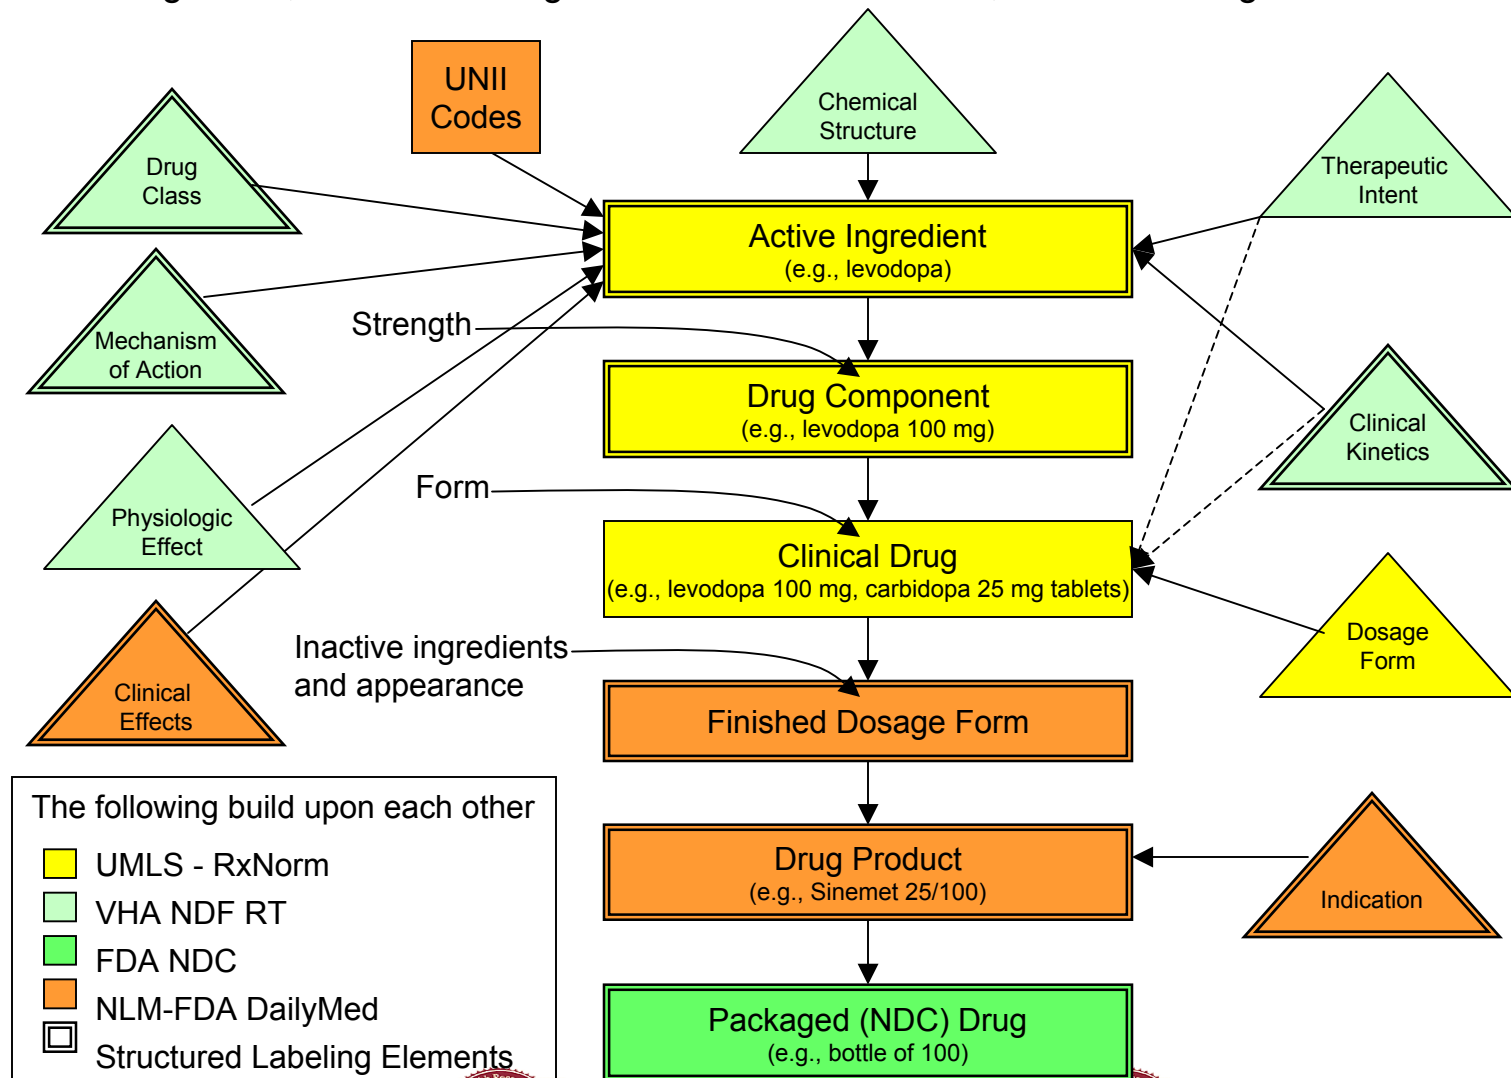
UNII Codes

Chemical Structure

Drug Class

Therapeutic Intent

Active Ingredient
(e.g., levodopa)

Mechanism of Action

Strength

Drug Component
(e.g., levodopa 100 mg)

Clinical Kinetics

Physiologic Effect

Form

Clinical Drug
(e.g., levodopa 100 mg, carbidopa 25 mg tablets)

Dosage Form

Clinical Effects

Inactive ingredients and appearance

Finished Dosage Form

The following build upon each other
UMLS - RxNorm
VHA NDF RT
FDA NDC
NLM-FDA DailyMed
Structured Labeling Elements

Drug Product
(e.g., Sinemet 25/100)

Indication

Packaged (NDC) Drug
(e.g., bottle of 100)